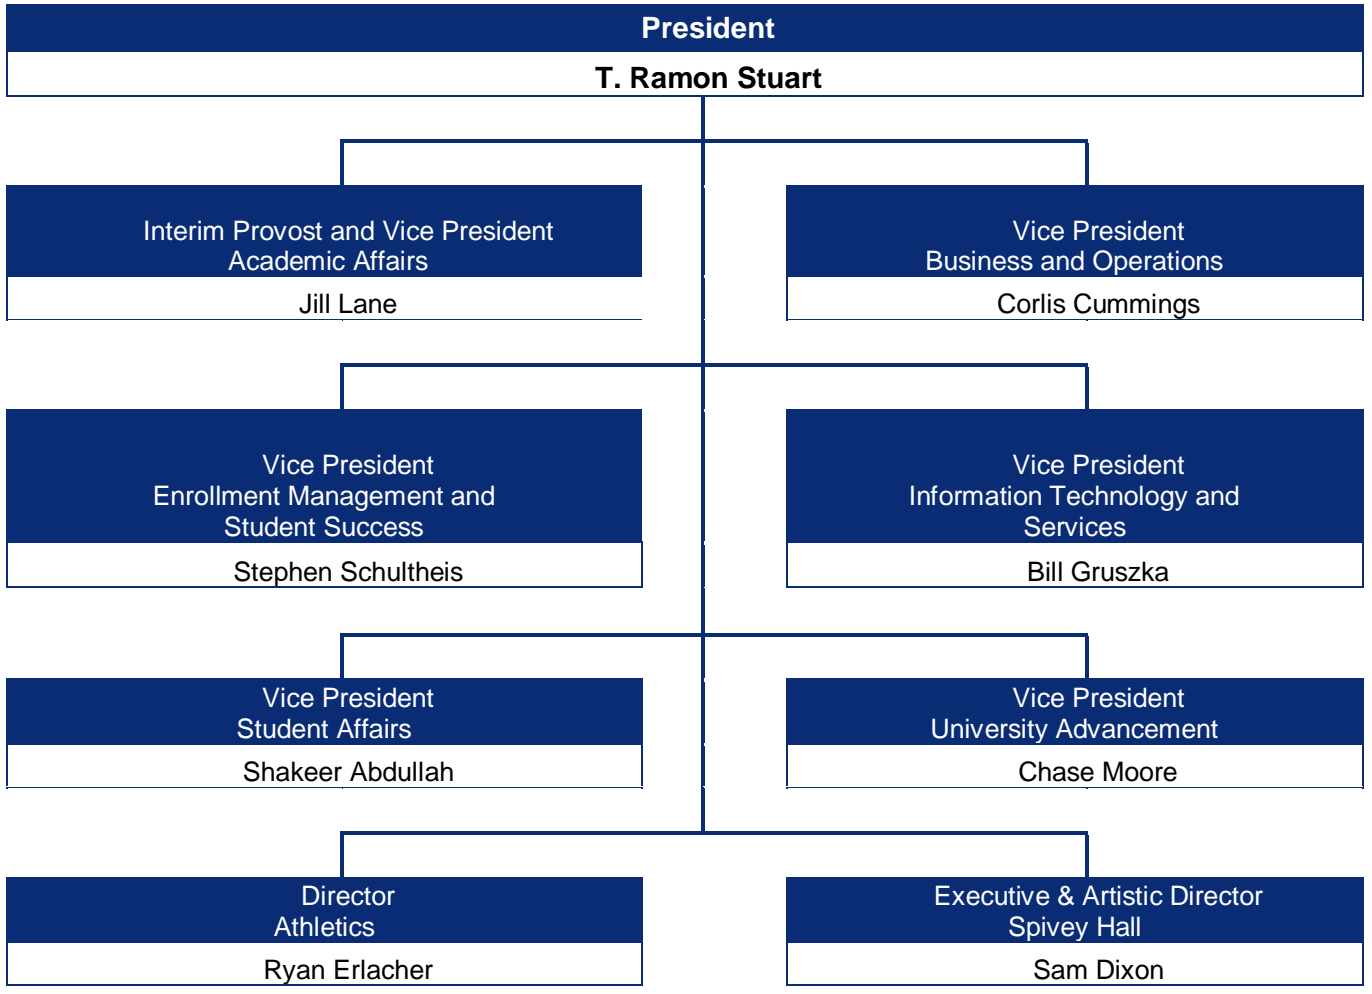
President
T. Ramon Stuart

Interim Provost and Vice President
Academic Affairs
Jill Lane

Vice President
Business and Operations
Corlis Cummings

Vice President
Enrollment Management and Student Success
Stephen Schultheis

Vice President
Information Technology and Services
Bill Gruszka

Vice President
Student Affairs
Shakeer Abdullah

Vice President
University Advancement
Chase Moore

Director
Athletics
Ryan Erlacher

Executive & Artistic Director
Spivey Hall
Sam Dixon